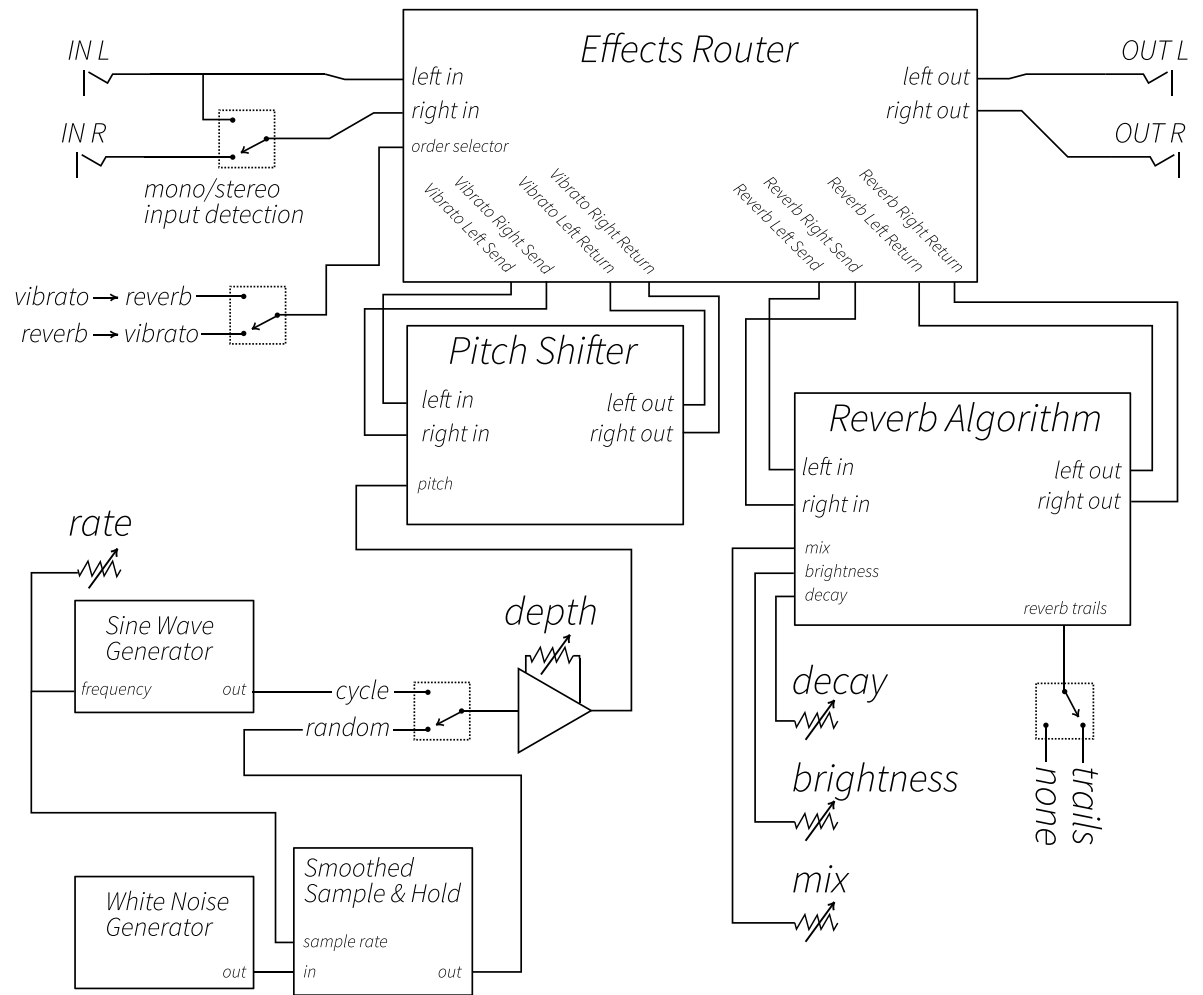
Effects Router
IN L
IN R
left in
right in
order selector
left out
right out
OUT L
OUT R
mono/stereo input detection
Vibrato Left Send
Vibrato Right Send
Vibrato Left Return
Vibrato Right Return
Reverb Left Send
Reverb Right Send
Reverb Left Return
Reverb Right Return
vibrato → reverb
reverb → vibrato
Pitch Shifter
left in
right in
left out
right out
pitch
Reverb Algorithm
left in
right in
left out
right out
mix
brightness
decay
reverb trails
rate
Sine Wave Generator
frequency
out
cycle
random
depth
decay
brightness
mix
none
trails
White Noise Generator
out
Smoothed Sample & Hold
sample rate
in
out